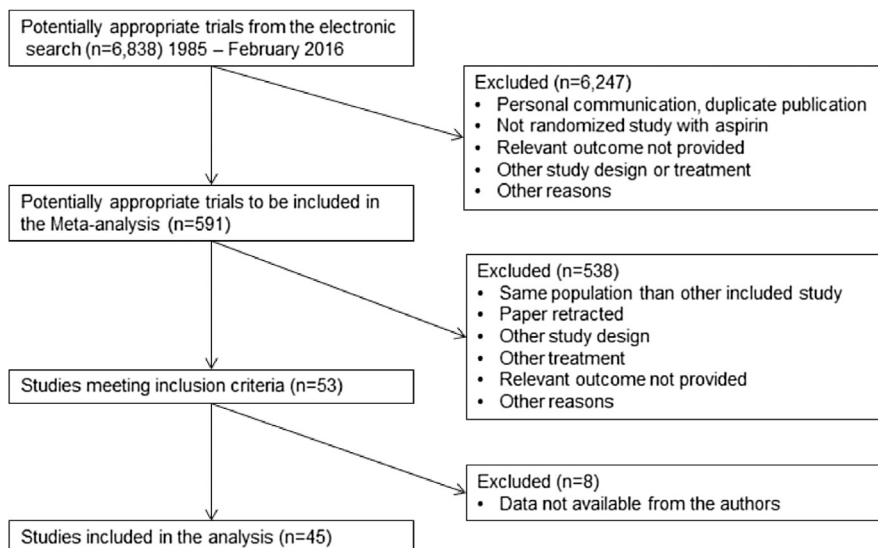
Potentially appropriate trials from the electronic search (n=6,838) 1985 – February 2016

Excluded (n=6,247)
• Personal communication, duplicate publication
• Not randomized study with aspirin
• Relevant outcome not provided
• Other study design or treatment
• Other reasons

Potentially appropriate trials to be included in the Meta-analysis (n=591)

Excluded (n=538)
• Same population than other included study
• Paper retracted
• Other study design
• Other treatment
• Relevant outcome not provided
• Other reasons

Studies meeting inclusion criteria (n=53)

Excluded (n=8)
• Data not available from the authors

Studies included in the analysis (n=45)